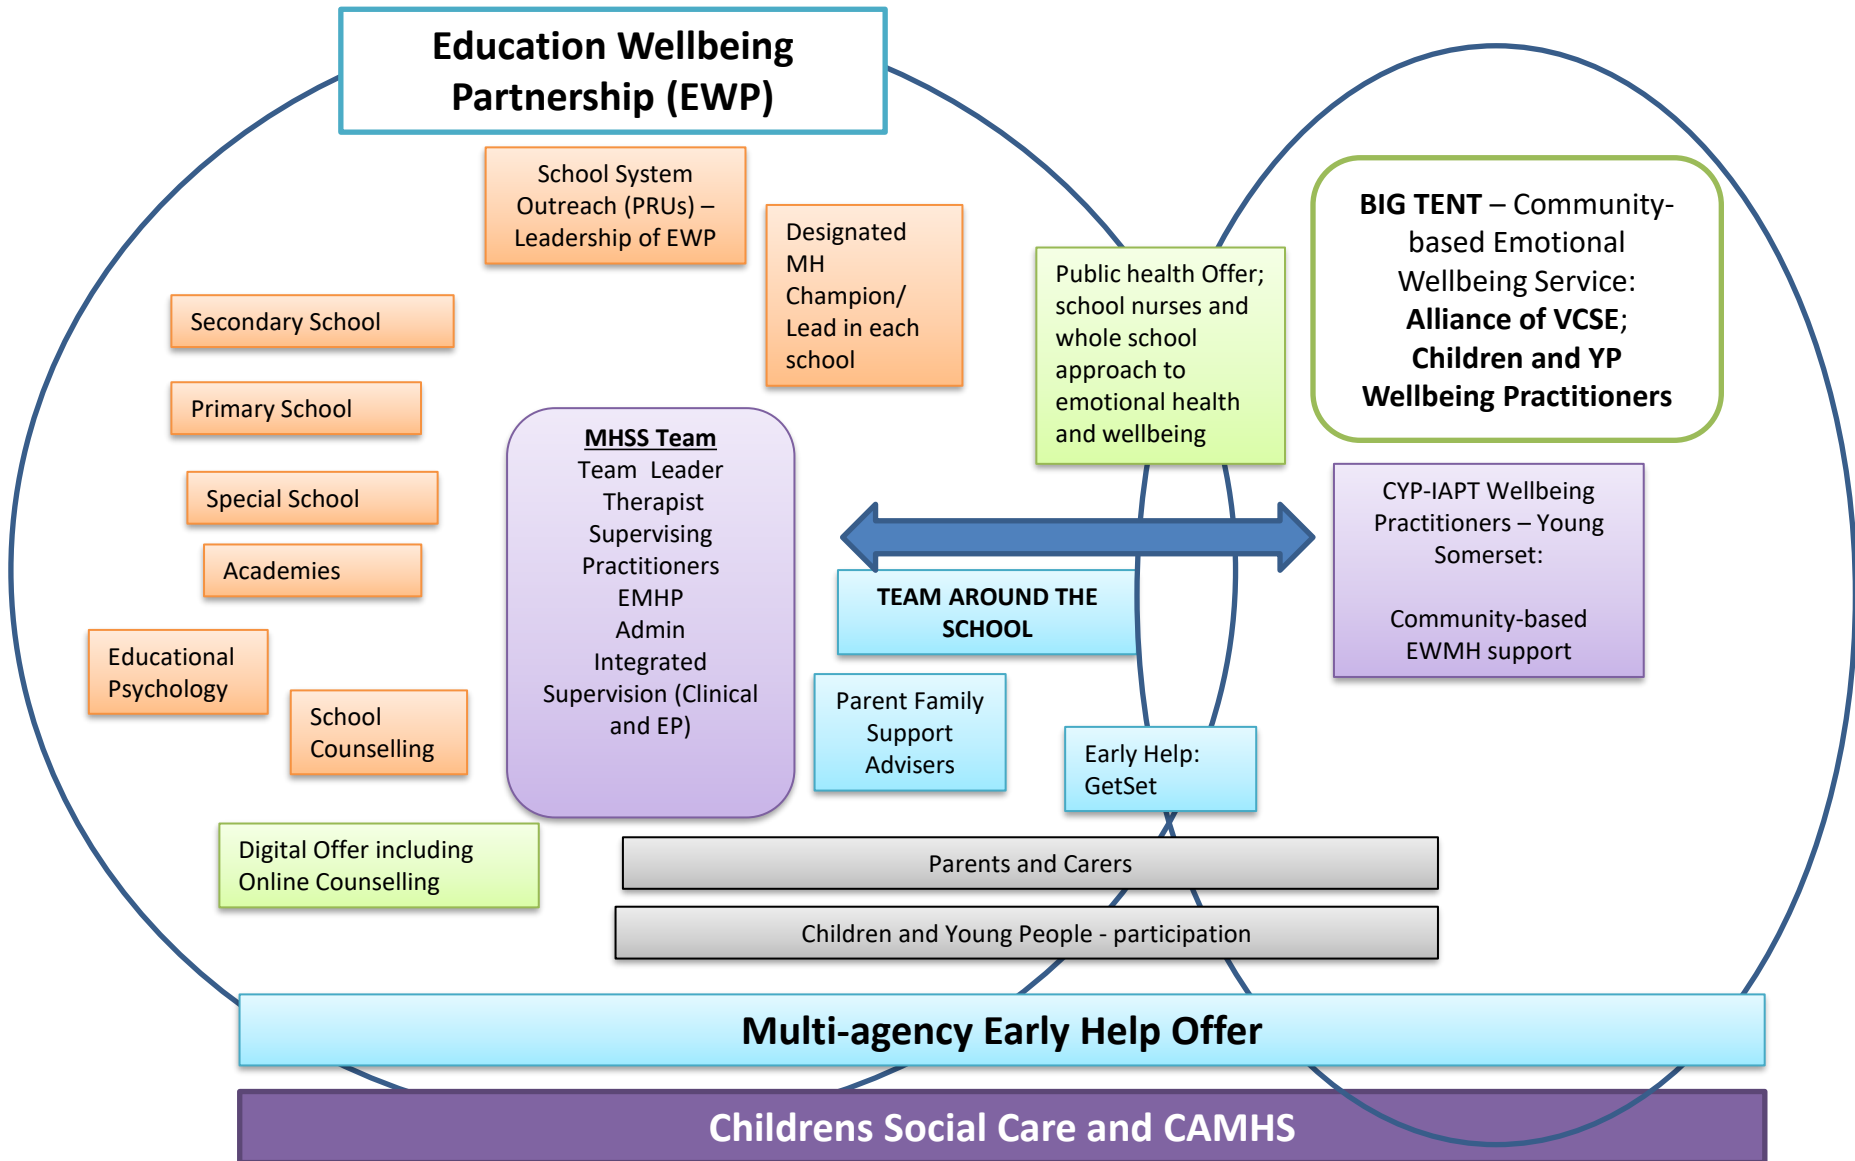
Education Wellbeing Partnership (EWP)

School System Outreach (PRUs) – Leadership of EWP

Designated MH Champion/ Lead in each school

Public health Offer; school nurses and whole school approach to emotional health and wellbeing

BIG TENT – Community-based Emotional Wellbeing Service: Alliance of VCSE; Children and YP Wellbeing Practitioners

Secondary School

Primary School

Special School

Academies

Educational Psychology

School Counselling

MHSS Team
Team Leader
Therapist
Supervising Practitioners
EMHP
Admin
Integrated Supervision (Clinical and EP)

TEAM AROUND THE SCHOOL

CYP-IAPT Wellbeing Practitioners – Young Somerset:

Community-based EWMH support

Parent Family Support Advisers

Early Help: GetSet

Digital Offer including Online Counselling

Parents and Carers

Children and Young People - participation

Multi-agency Early Help Offer

Childrens Social Care and CAMHS